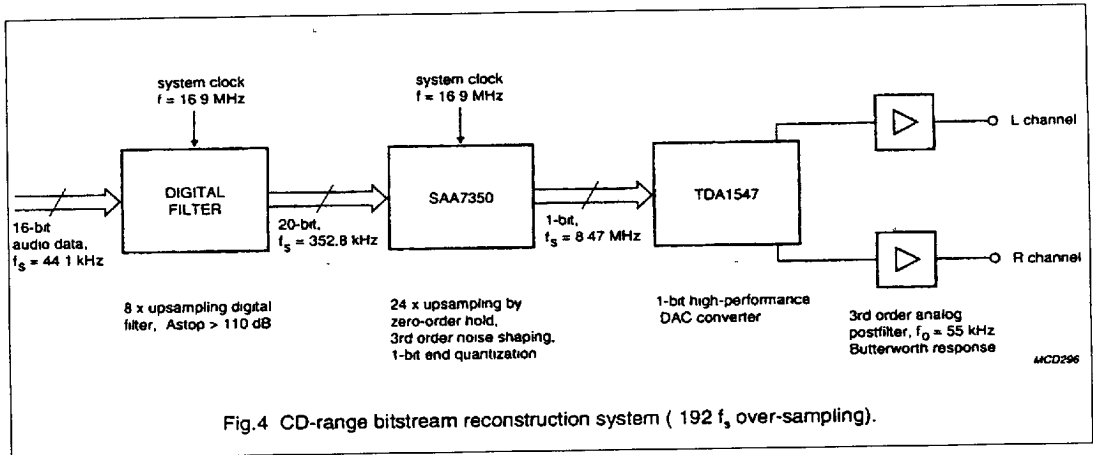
system clock
f = 16 9 MHz

system clock
f = 16 9 MHz

16-bit audio data, $f_s$ = 44 1 kHz

DIGITAL FILTER

20-bit, $f_s$ = 352.8 kHz

SAA7350

1-bit, $f_s$ = 8 47 MHz

TDA1547

L channel

R channel

8 x upsampling digital filter, Astop > 110 dB

24 x upsampling by zero-order hold, 3rd order noise shaping, 1-bit end quantization

1-bit high-performance DAC converter

3rd order analog postfilter, $f_0$ = 55 kHz Butterworth response

MCD296

Fig.4 CD-range bitstream reconstruction system ( 192 $f_s$ over-sampling).